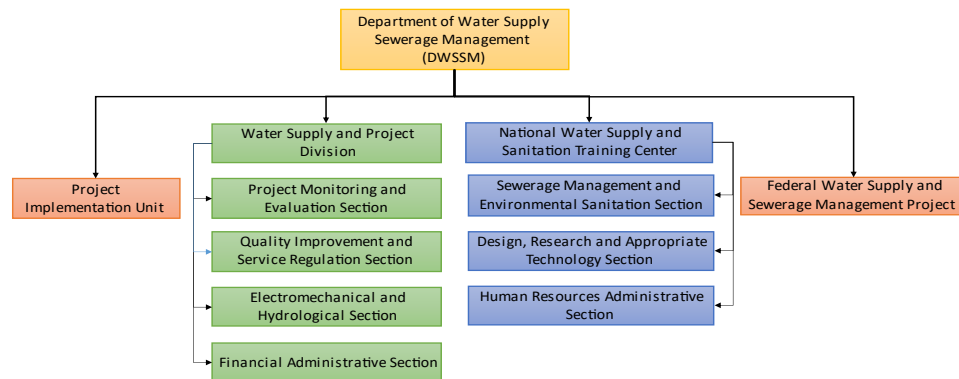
Department of Water Supply Sewerage Management (DWSSM)

Project Implementation Unit

Water Supply and Project Division

Project Monitoring and Evaluation Section

Quality Improvement and Service Regulation Section

Electromechanical and Hydrological Section

Financial Administrative Section

National Water Supply and Sanitation Training Center

Sewerage Management and Environmental Sanitation Section

Design, Research and Appropriate Technology Section

Human Resources Administrative Section

Federal Water Supply and Sewerage Management Project